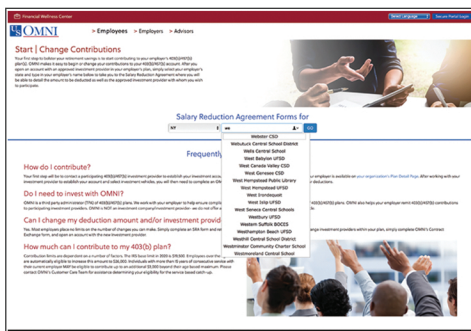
Financial Wellness Center

Select Language | See our Portal Login

OMNI

> Employees > Employers > Advisors

Start | Change Contributions

Your first step to bolster your retirement savings is to start contributing to your employer's 403(b)/457(b) plan(s). OMNI makes it easy to begin or change your contributions to your 403(b)/457(b) account. After you open an account with an approved investment provider in your employer's plan, simply select your employer's state and type in your employer's name below to take you to the Salary Reduction Agreement where you will be able to detail the amount to be deducted as well as the approved investment provider with whom you wish to participate.

Salary Reduction Agreement Forms for

NY

we

GO

Webster CSD
Weedsport Central School District
Wells Central School
Wells Babylon UFSD
West Canada Valley CSD
West Genesee CSD
West Hempstead Public Library
West Hempstead UFSD
West Irondequoit
West Islip UFSD
West Seneca Central Schools
Westbury UFSD
Western Suffolk BOCES
Westhampton Beach UFSD
Westhill Central School District
Westminster Community Charter School
Westmoreland Central School

Frequently

How do I contribute?

Your first step will be to contact a participating 403(b)/457(b) investment provider to establish your investment account. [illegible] your employer is available on our organization's Plan Detail Page. After working with your investment provider to establish your account and select investment vehicles, you will then need to complete an SRA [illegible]

Do I need to invest with OMNI?

OMNI is a third party administrator (TPA) of 403(b)/457(b) plans. We work with your employer to help ensure compliance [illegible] OMNI also helps your employer remit 403(b)/457(b) contributions to participating investment providers. OMNI is NOT an investment company/investment provider - we do not offer or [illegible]

Can I change my deduction amount and/or investment provider?

Yes. Most employers place no limit on the number of changes you can make. Simply complete an SRA form and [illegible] investment providers within your plan, simply complete OMNI's Contract Exchange form, and open an account with the new investment provider.

How much can I contribute to my 403(b) plan?

Contribution limits are dependent on a number of factors. The IRS basic limit in 2020 is $19,500. Employees over the age of 50 are automatically eligible to increase this amount to $26,000. Individuals with more than 15 years of consecutive service with their current employer MAY be eligible to contribute up to an additional $3,000 beyond their age-based maximum. Please contact OMNI's Customer Care Team for assistance determining your eligibility for the service based catch-up.